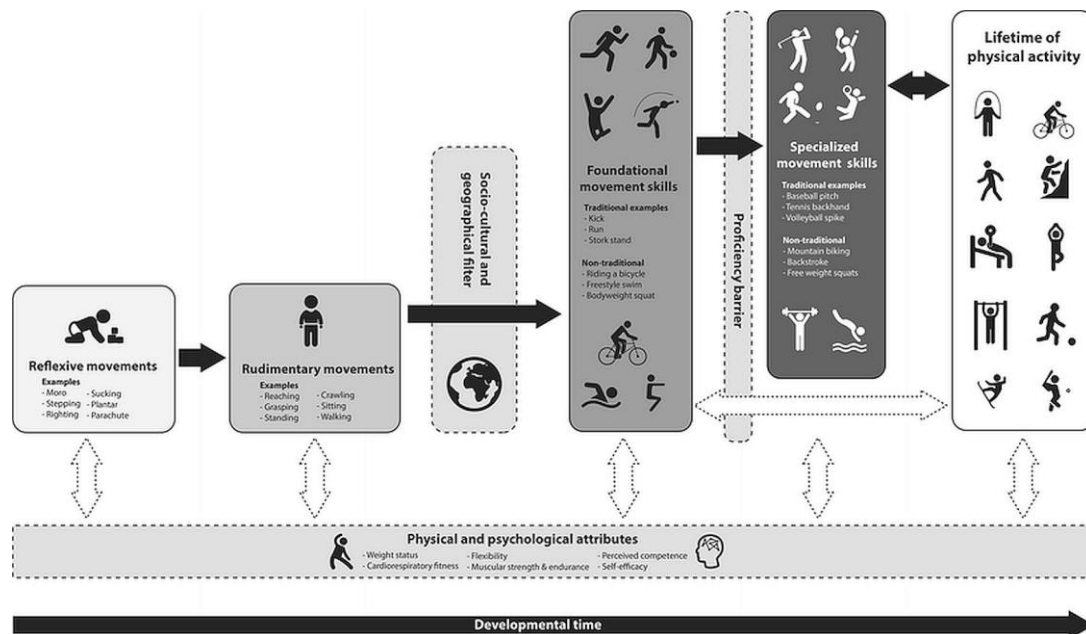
Reflexive movements
Examples
- Moro
- Stepping
- Righting
- Sucking
- Plantar
- Parachute

Rudimentary movements
Examples
- Reaching
- Grasping
- Standing
- Crawling
- Sitting
- Walking

Socio-cultural and geographical filter

Foundational movement skills
Traditional examples
- Kick
- Run
- Stork stand
Non-traditional
- Riding a bicycle
- Freestyle swim
- Bodyweight squat

Proficiency barrier

Specialized movement skills
Traditional examples
- Baseball pitch
- Tennis backhand
- Volleyball spike
Non-traditional
- Mountain biking
- Backstroke
- Free weight squats

Lifetime of physical activity

Physical and psychological attributes
- Weight status
- Cardiorespiratory fitness
- Flexibility
- Muscular strength & endurance
- Perceived competence
- Self-efficacy

Developmental time